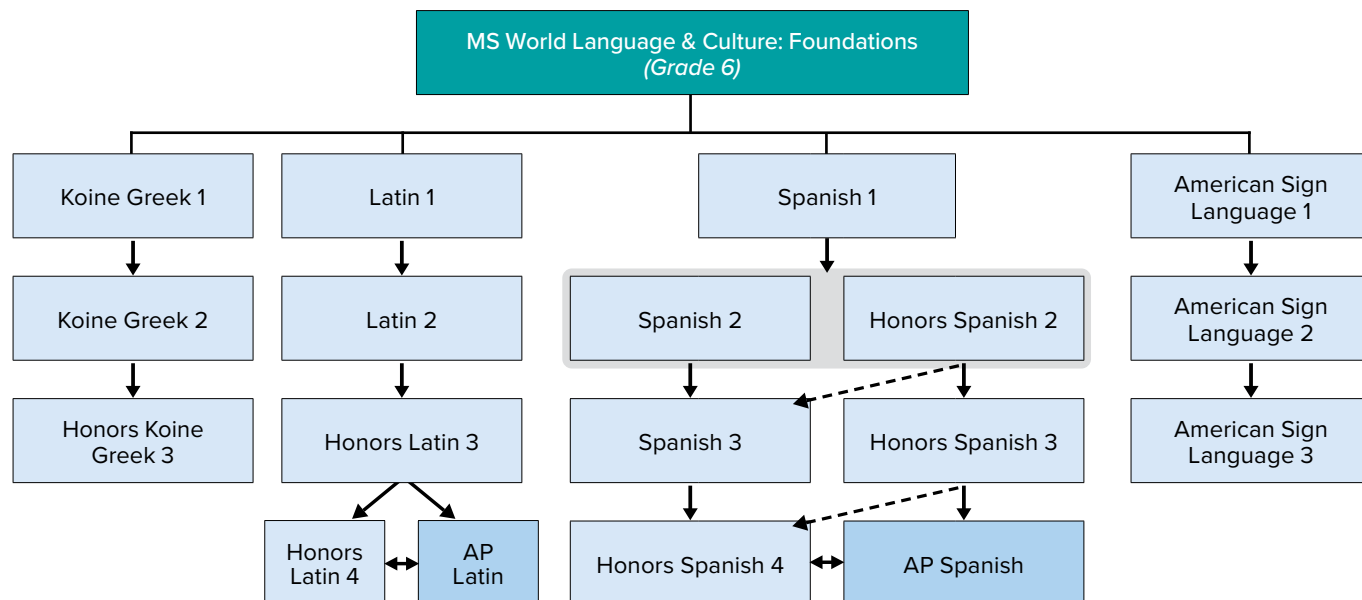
MS World Language & Culture: Foundations
(Grade 6)

Koine Greek 1

Koine Greek 2

Honors Koine Greek 3

Latin 1

Latin 2

Honors Latin 3

Honors Latin 4

AP Latin

Spanish 1

Spanish 2

Honors Spanish 2

Spanish 3

Honors Spanish 3

Honors Spanish 4

AP Spanish

American Sign Language 1

American Sign Language 2

American Sign Language 3